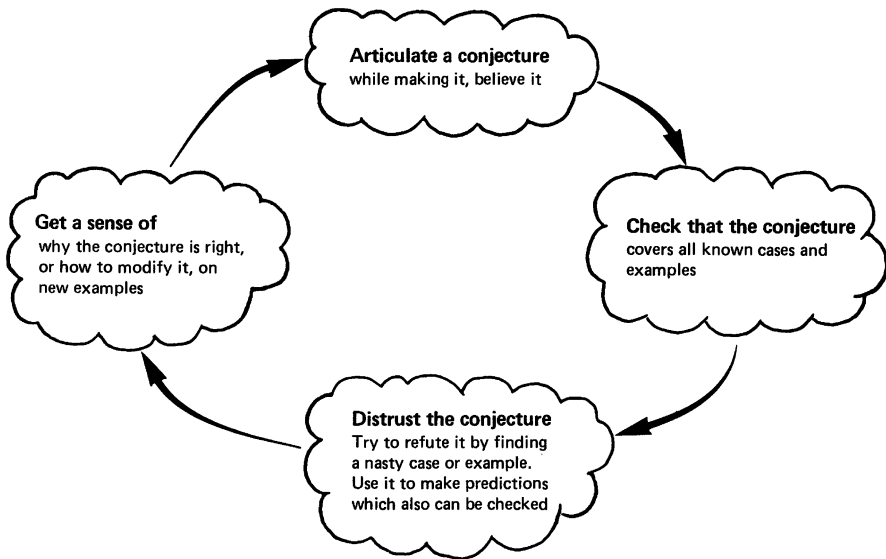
Articulate a conjecture
while making it, believe it

Check that the conjecture
covers all known cases and examples

Distrust the conjecture
Try to refute it by finding a nasty case or example. Use it to make predictions which also can be checked

Get a sense of
why the conjecture is right, or how to modify it, on new examples